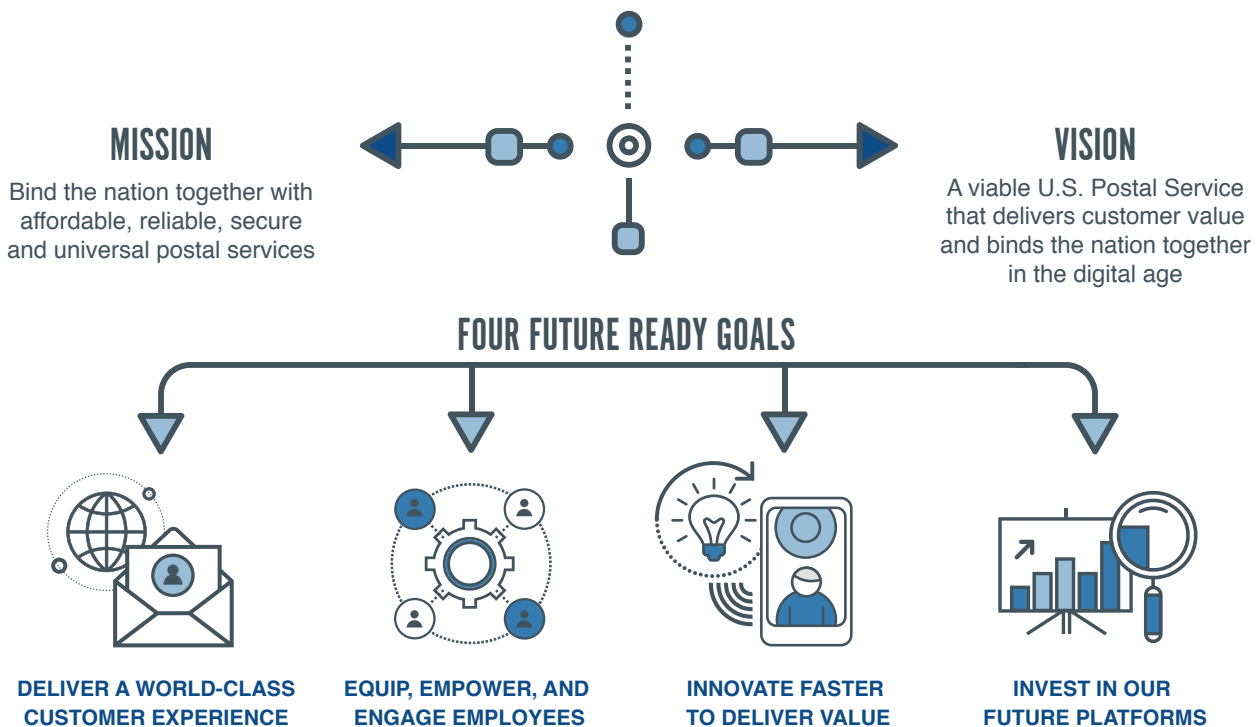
MISSION

Bind the nation together with affordable, reliable, secure and universal postal services

VISION

A viable U.S. Postal Service that delivers customer value and binds the nation together in the digital age

FOUR FUTURE READY GOALS

DELIVER A WORLD-CLASS CUSTOMER EXPERIENCE

EQUIP, EMPOWER, AND ENGAGE EMPLOYEES

INNOVATE FASTER TO DELIVER VALUE

INVEST IN OUR FUTURE PLATFORMS